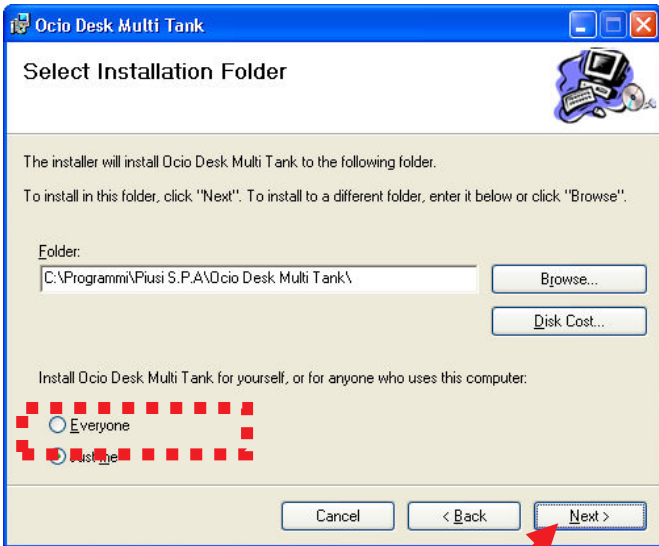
Ocio Desk Multi Tank

Select Installation Folder

The installer will install Ocio Desk Multi Tank to the following folder.

To install in this folder, click "Next". To install to a different folder, enter it below or click "Browse".

Folder:

C:\Programmi\Piusi S.P.A\Ocio Desk Multi Tank\

Browse...

Disk Cost...

Install Ocio Desk Multi Tank for yourself, or for anyone who uses this computer:

Everyone

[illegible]

Cancel

< Back

Next >